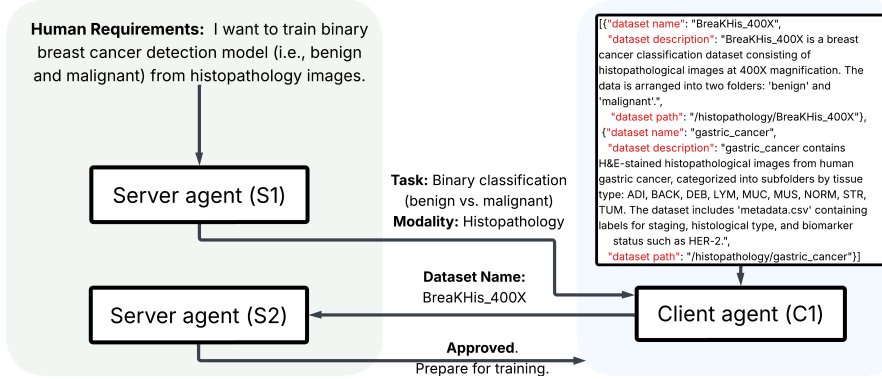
**Human Requirements:** I want to train binary breast cancer detection model (i.e., benign and malignant) from histopathology images.

Server agent (S1)

**Task:** Binary classification (benign vs. malignant)
**Modality:** Histopathology

[{"dataset name": "BreaKHis_400X",
"dataset description": "BreaKHis_400X is a breast cancer classification dataset consisting of histopathological images at 400X magnification. The data is arranged into two folders: 'benign' and 'malignant'.",
"dataset path": "/histopathology/BreaKHis_400X"},
{"dataset name": "gastric_cancer",
"dataset description": "gastric_cancer contains H&E-stained histopathological images from human gastric cancer, categorized into subfolders by tissue type: ADI, BACK, DEB, LYM, MUC, MUS, NORM, STR, TUM. The dataset includes 'metadata.csv' containing labels for staging, histological type, and biomarker status such as HER-2.",
"dataset path": "/histopathology/gastric_cancer"}]

**Dataset Name:**
BreaKHis_400X

Server agent (S2)

Client agent (C1)

**Approved**.
Prepare for training.